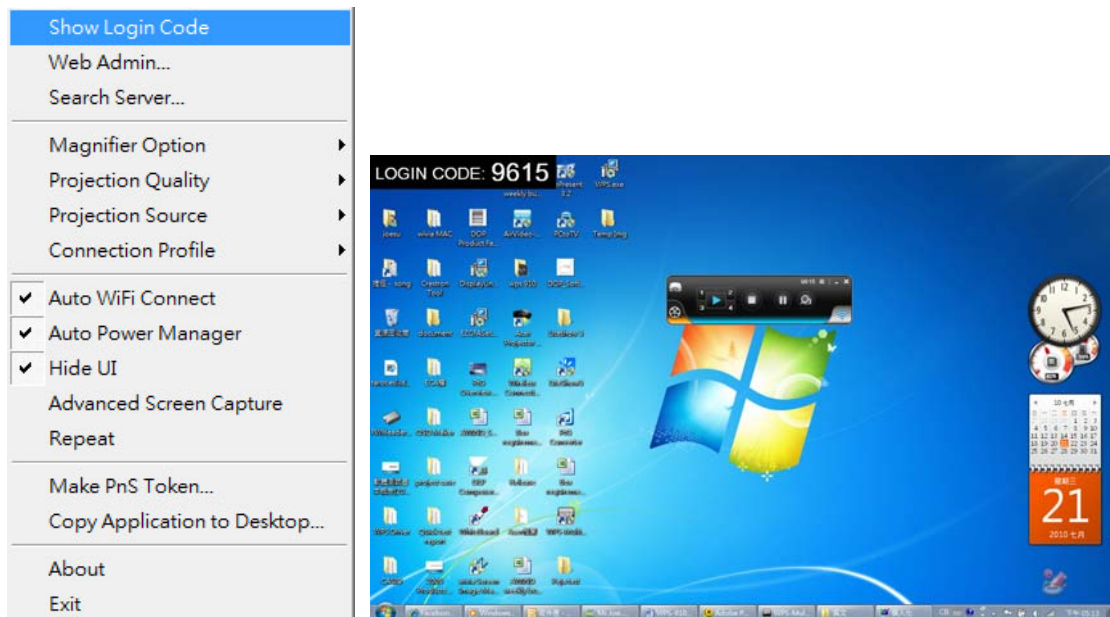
Show Login Code
Web Admin...
Search Server...
Magnifier Option
Projection Quality
Projection Source
Connection Profile
✔ Auto WiFi Connect
✔ Auto Power Manager
✔ Hide UI
Advanced Screen Capture
Repeat
Make PnS Token...
Copy Application to Desktop...
About
Exit

LOGIN CODE: 9615

21
2010 七月